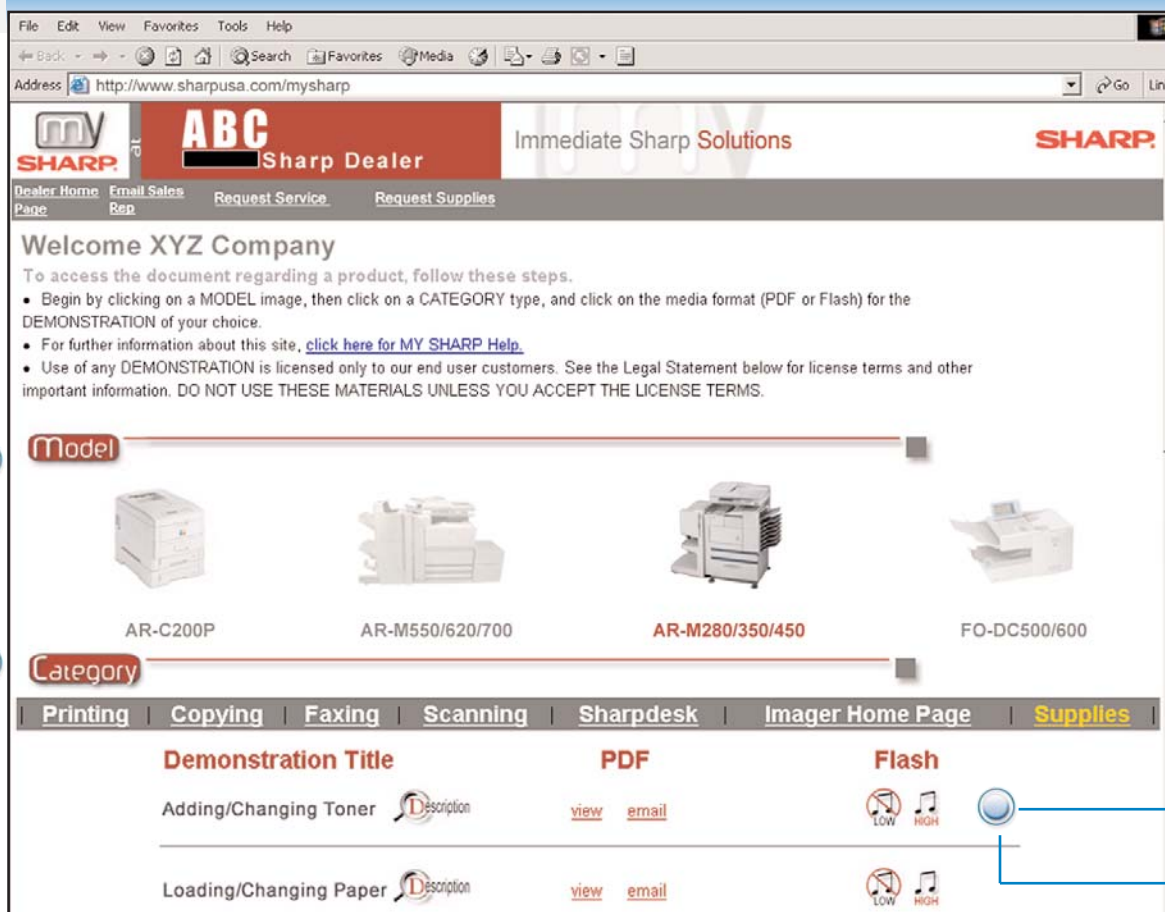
File Edit View Favorites Tools Help

Back Search Favorites Media

Address http://www.sharpusa.com/mysharp Go Lin

my SHARP at ABC Sharp Dealer Immediate Sharp Solutions SHARP

Dealer Home Page Email Sales Rep Request Service Request Supplies

Welcome XYZ Company

To access the document regarding a product, follow these steps.

• Begin by clicking on a MODEL image, then click on a CATEGORY type, and click on the media format (PDF or Flash) for the DEMONSTRATION of your choice.

• For further information about this site, click here for MY SHARP Help.

• Use of any DEMONSTRATION is licensed only to our end user customers. See the Legal Statement below for license terms and other important information. DO NOT USE THESE MATERIALS UNLESS YOU ACCEPT THE LICENSE TERMS.

Model

AR-C200P AR-M550/620/700 AR-M280/350/450 FO-DC500/600

Category

| Printing | Copying | Faxing | Scanning | Sharpdesk | Imager Home Page | Supplies |

| Demonstration Title | PDF | Flash |
|---|---|---|
| Adding/Changing Toner Description | view email | LOW HIGH |
| Loading/Changing Paper Description | view email | LOW HIGH |